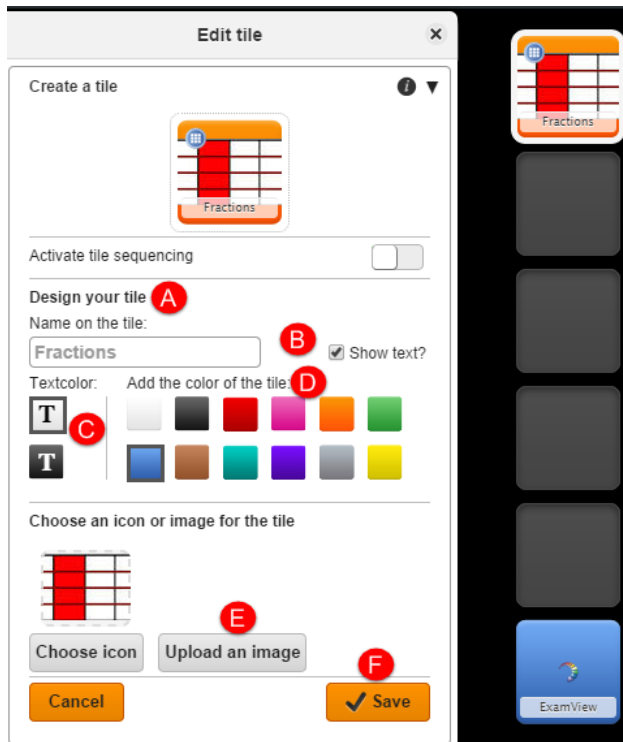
Edit tile

Create a tile

Fractions

Activate tile sequencing

Design your tile A

Name on the tile:

Fractions B Show text?

Textcolor: Add the color of the tile: D

T C

T

Choose an icon or image for the tile

E

Choose icon Upload an image

F

Cancel Save

Fractions

ExamView